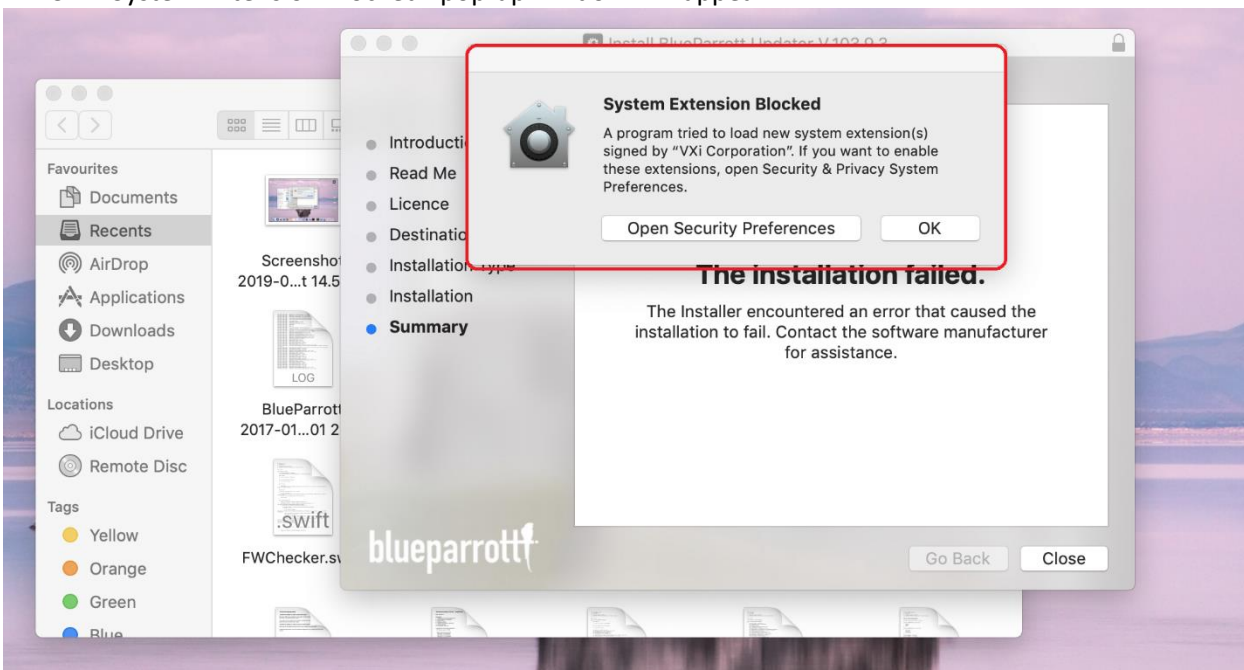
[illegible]

Install BlueParrott Updater V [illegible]

System Extension Blocked

A program tried to load new system extension(s) signed by "VXi Corporation". If you want to enable these extensions, open Security & Privacy System Preferences.

Open Security Preferences

OK

Favourites
Documents
Recents
AirDrop
Applications
Downloads
Desktop

Locations
iCloud Drive
Remote Disc

Tags
Yellow
Orange
Green
Blue

Screenshot 2019-0...t 14.5

LOG

BlueParrott 2017-01...01 2

.swift

FWChecker.sv

Introducti
Read Me
Licence
Destinatio
Installation Type
Installation
Summary

The installation failed.

The Installer encountered an error that caused the installation to fail. Contact the software manufacturer for assistance.

blueparrott

Go Back

Close